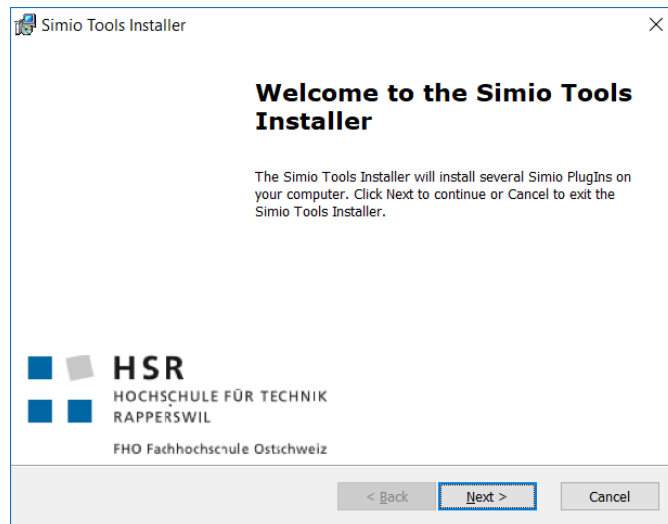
Simio Tools Installer

×

Welcome to the Simio Tools Installer

The Simio Tools Installer will install several Simio PlugIns on your computer. Click Next to continue or Cancel to exit the Simio Tools Installer.

HSR
HOCHSCHULE FÜR TECHNIK
RAPPERSWIL

FHO Fachhochschule Ostschweiz

< Back

Next >

Cancel